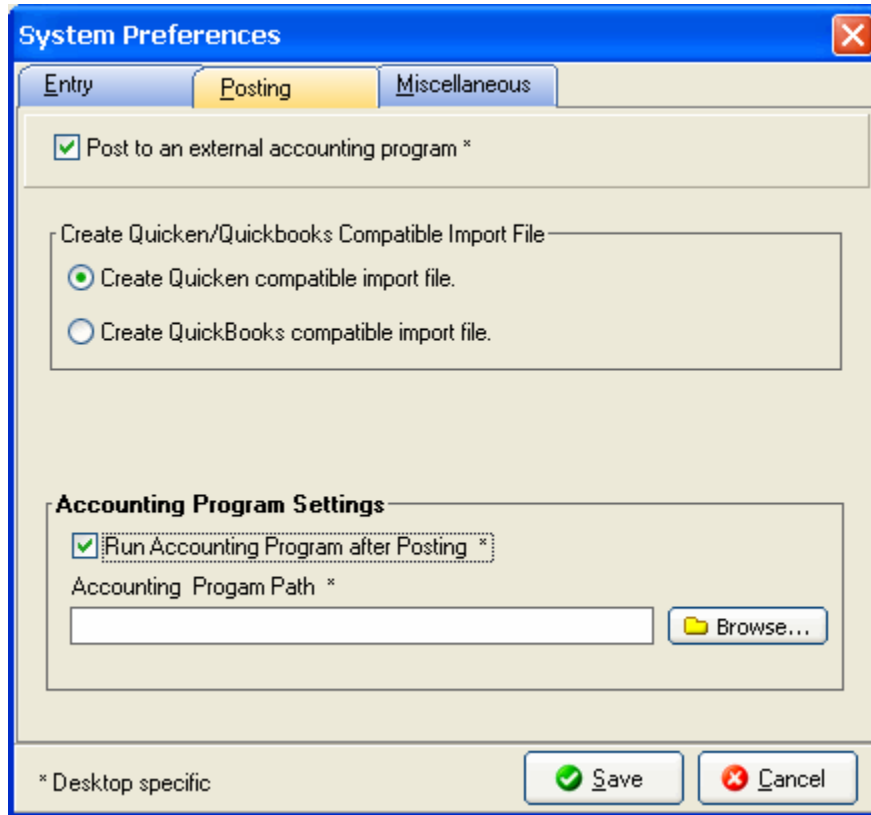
System Preferences

Entry

Posting

Miscellaneous

Post to an external accounting program *

Create Quicken/Quickbooks Compatible Import File

Create Quicken compatible import file.

Create QuickBooks compatible import file.

Accounting Program Settings

Run Accounting Program after Posting *

Accounting Progam Path *

Browse...

* Desktop specific

Save

Cancel